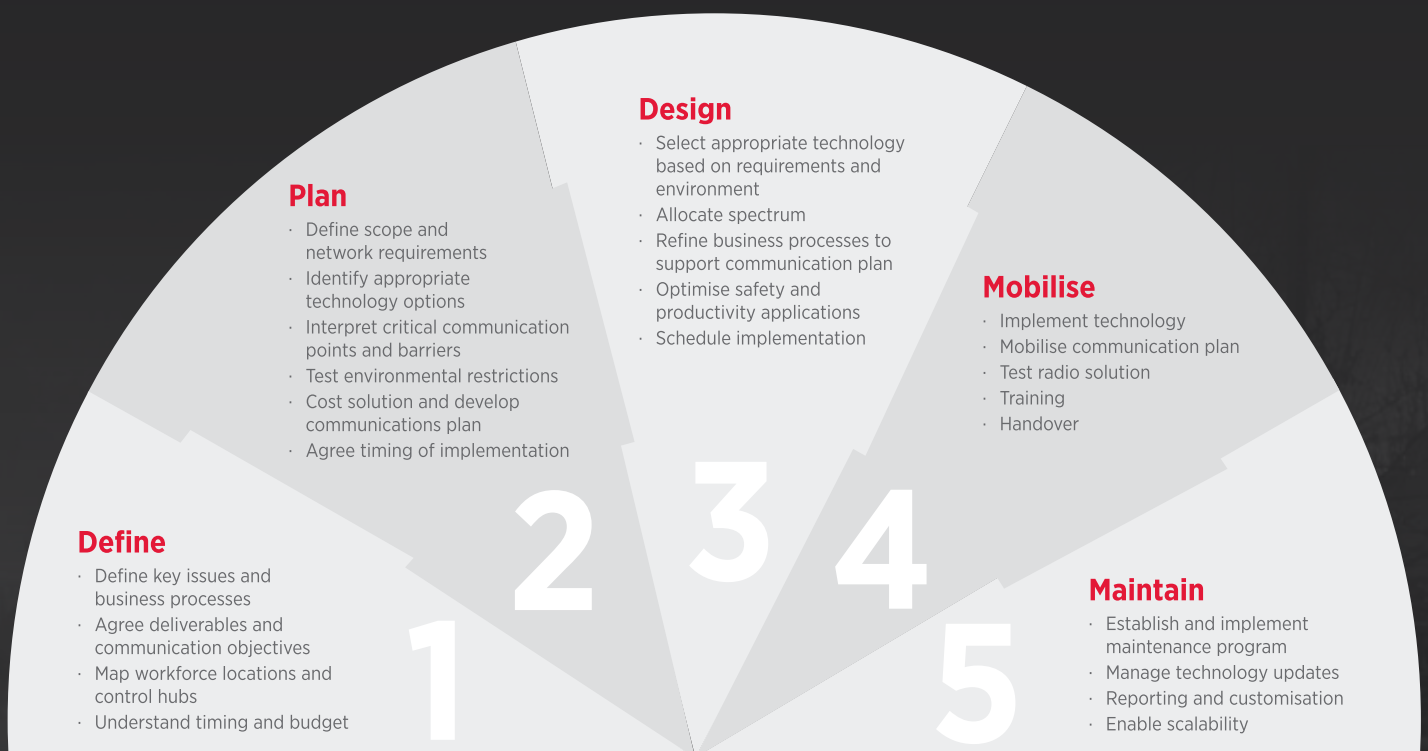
Define
· Define key issues and business processes
· Agree deliverables and communication objectives
· Map workforce locations and control hubs
· Understand timing and budget

1

Plan
· Define scope and network requirements
· Identify appropriate technology options
· Interpret critical communication points and barriers
· Test environmental restrictions
· Cost solution and develop communications plan
· Agree timing of implementation

2

Design
· Select appropriate technology based on requirements and environment
· Allocate spectrum
· Refine business processes to support communication plan
· Optimise safety and productivity applications
· Schedule implementation

3

Mobilise
· Implement technology
· Mobilise communication plan
· Test radio solution
· Training
· Handover

4

Maintain
· Establish and implement maintenance program
· Manage technology updates
· Reporting and customisation
· Enable scalability

5